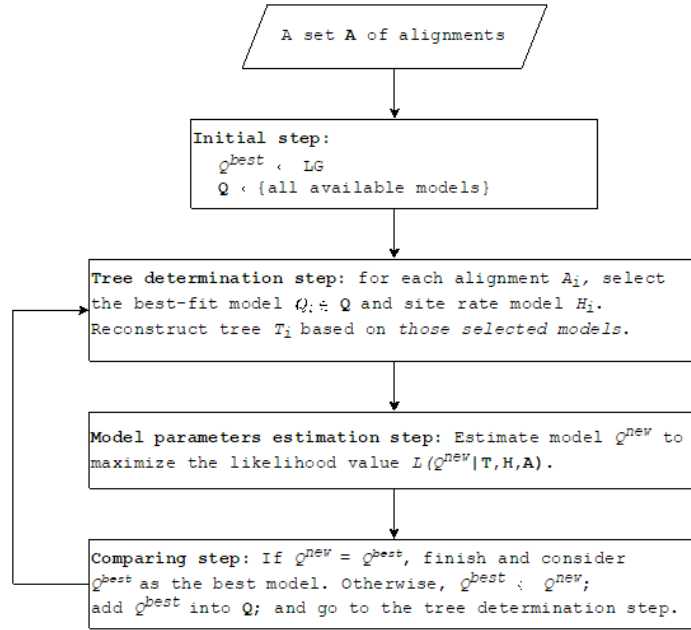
A set **A** of alignments

**Initial step:**
$Q^{best}$ ‹ LG
**Q** ‹ {all available models}

**Tree determination step:** for each alignment $A_i$, select the best-fit model $Q_i \in$ **Q** and site rate model $H_i$. Reconstruct tree $T_i$ based on *those selected models*.

**Model parameters estimation step:** Estimate model $Q^{new}$ to maximize the likelihood value $L(Q^{new}|$**T**,**H**,**A**$)$.

**Comparing step:** If $Q^{new} = Q^{best}$, finish and consider $Q^{best}$ as the best model. Otherwise, $Q^{best}$ ‹ $Q^{new}$; add $Q^{best}$ into **Q**; and go to the tree determination step.